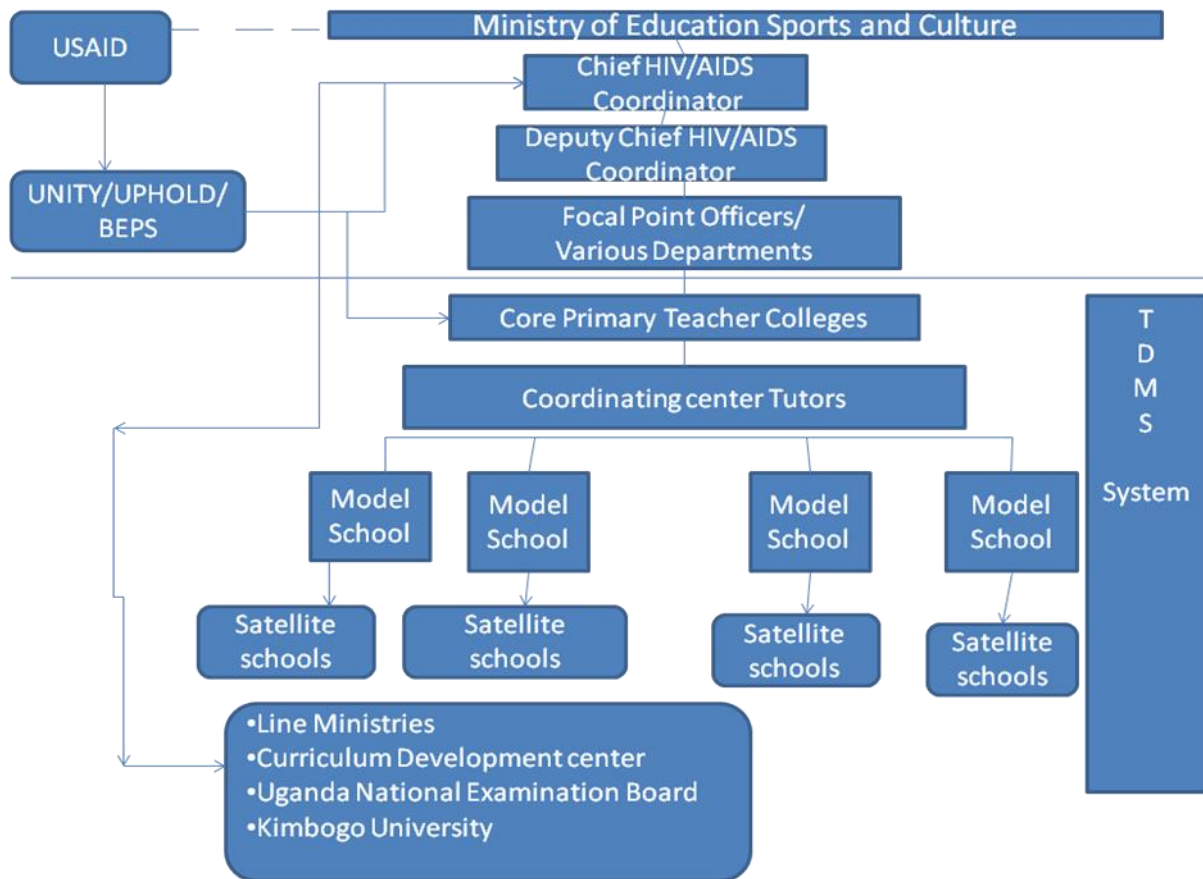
USAID

Ministry of Education Sports and Culture

Chief HIV/AIDS Coordinator

Deputy Chief HIV/AIDS Coordinator

UNITY/UPHOLD/ BEPS

Focal Point Officers/ Various Departments

Core Primary Teacher Colleges

T
D
M
S

System

Coordinating center Tutors

Model School

Model School

Model School

Model School

Satellite schools

Satellite schools

Satellite schools

Satellite schools

•Line Ministries
•Curriculum Development center
•Uganda National Examination Board
•Kimbogo University